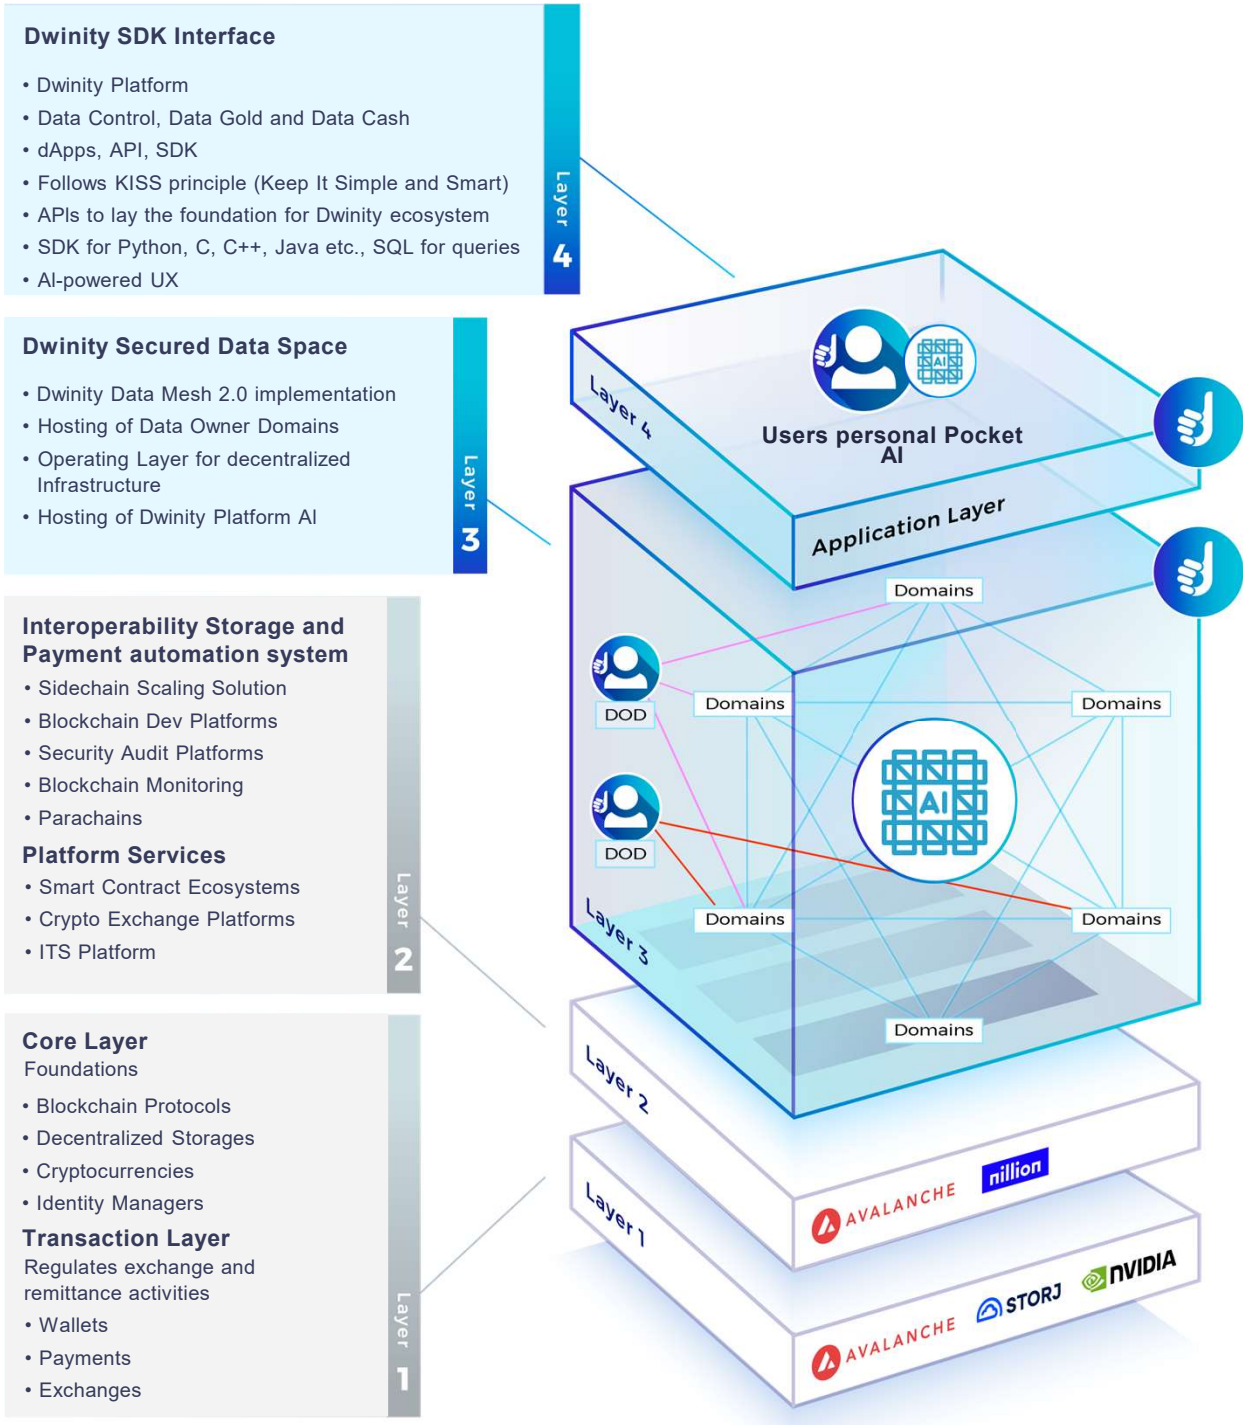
Dwinity SDK Interface

• Dwinity Platform
• Data Control, Data Gold and Data Cash
• dApps, API, SDK
• Follows KISS principle (Keep It Simple and Smart)
• APIs to lay the foundation for Dwinity ecosystem
• SDK for Python, C, C++, Java etc., SQL for queries
• AI-powered UX

Layer 4

Dwinity Secured Data Space

• Dwinity Data Mesh 2.0 implementation
• Hosting of Data Owner Domains
• Operating Layer for decentralized Infrastructure
• Hosting of Dwinity Platform AI

Layer 3

Interoperability Storage and Payment automation system
• Sidechain Scaling Solution
• Blockchain Dev Platforms
• Security Audit Platforms
• Blockchain Monitoring
• Parachains

Platform Services
• Smart Contract Ecosystems
• Crypto Exchange Platforms
• ITS Platform

Layer 2

Core Layer
Foundations

• Blockchain Protocols
• Decentralized Storages
• Cryptocurrencies
• Identity Managers

Transaction Layer
Regulates exchange and remittance activities
• Wallets
• Payments
• Exchanges

Layer 1

Layer 4
AI
Users personal Pocket AI
Application Layer

Domains
DOD
Domains
Domains
AI
DOD
Layer 3
Domains
Domains
Domains

Layer 2
AVALANCHE
nillion

Layer 1
AVALANCHE
STORJ
NVIDIA